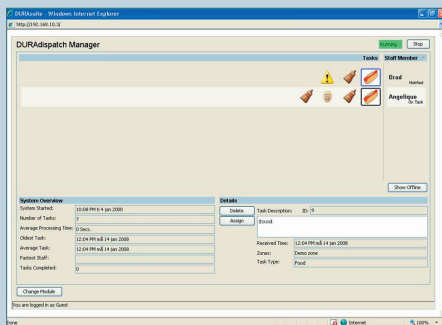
DURAsuite - Windows Internet Explorer

http://192.168.10.3/

DURAdispatch Manager

Running Stop

Tasks Staff Member

Brad
Notified

Angelique
On Task

Show Offline

System Overview

System Started: 10:08 PM fri 4 jan 2008

Number of Tasks: 7

Average Processing Time: 0 Secs.

Oldest Task: 12:04 PM mó 14 jan 2008

Average Task: 12:04 PM mó 14 jan 2008

Fastest Staff:

Tasks Completed: 0

Details

Delete

Assign

Task Description: ID: 9

food

Received Time: 12:04 PM mó 14 jan 2008

Zones: Demo zone

Task Type: Food

Change Module

You are logged in as Guest.

Done

Internet

100%